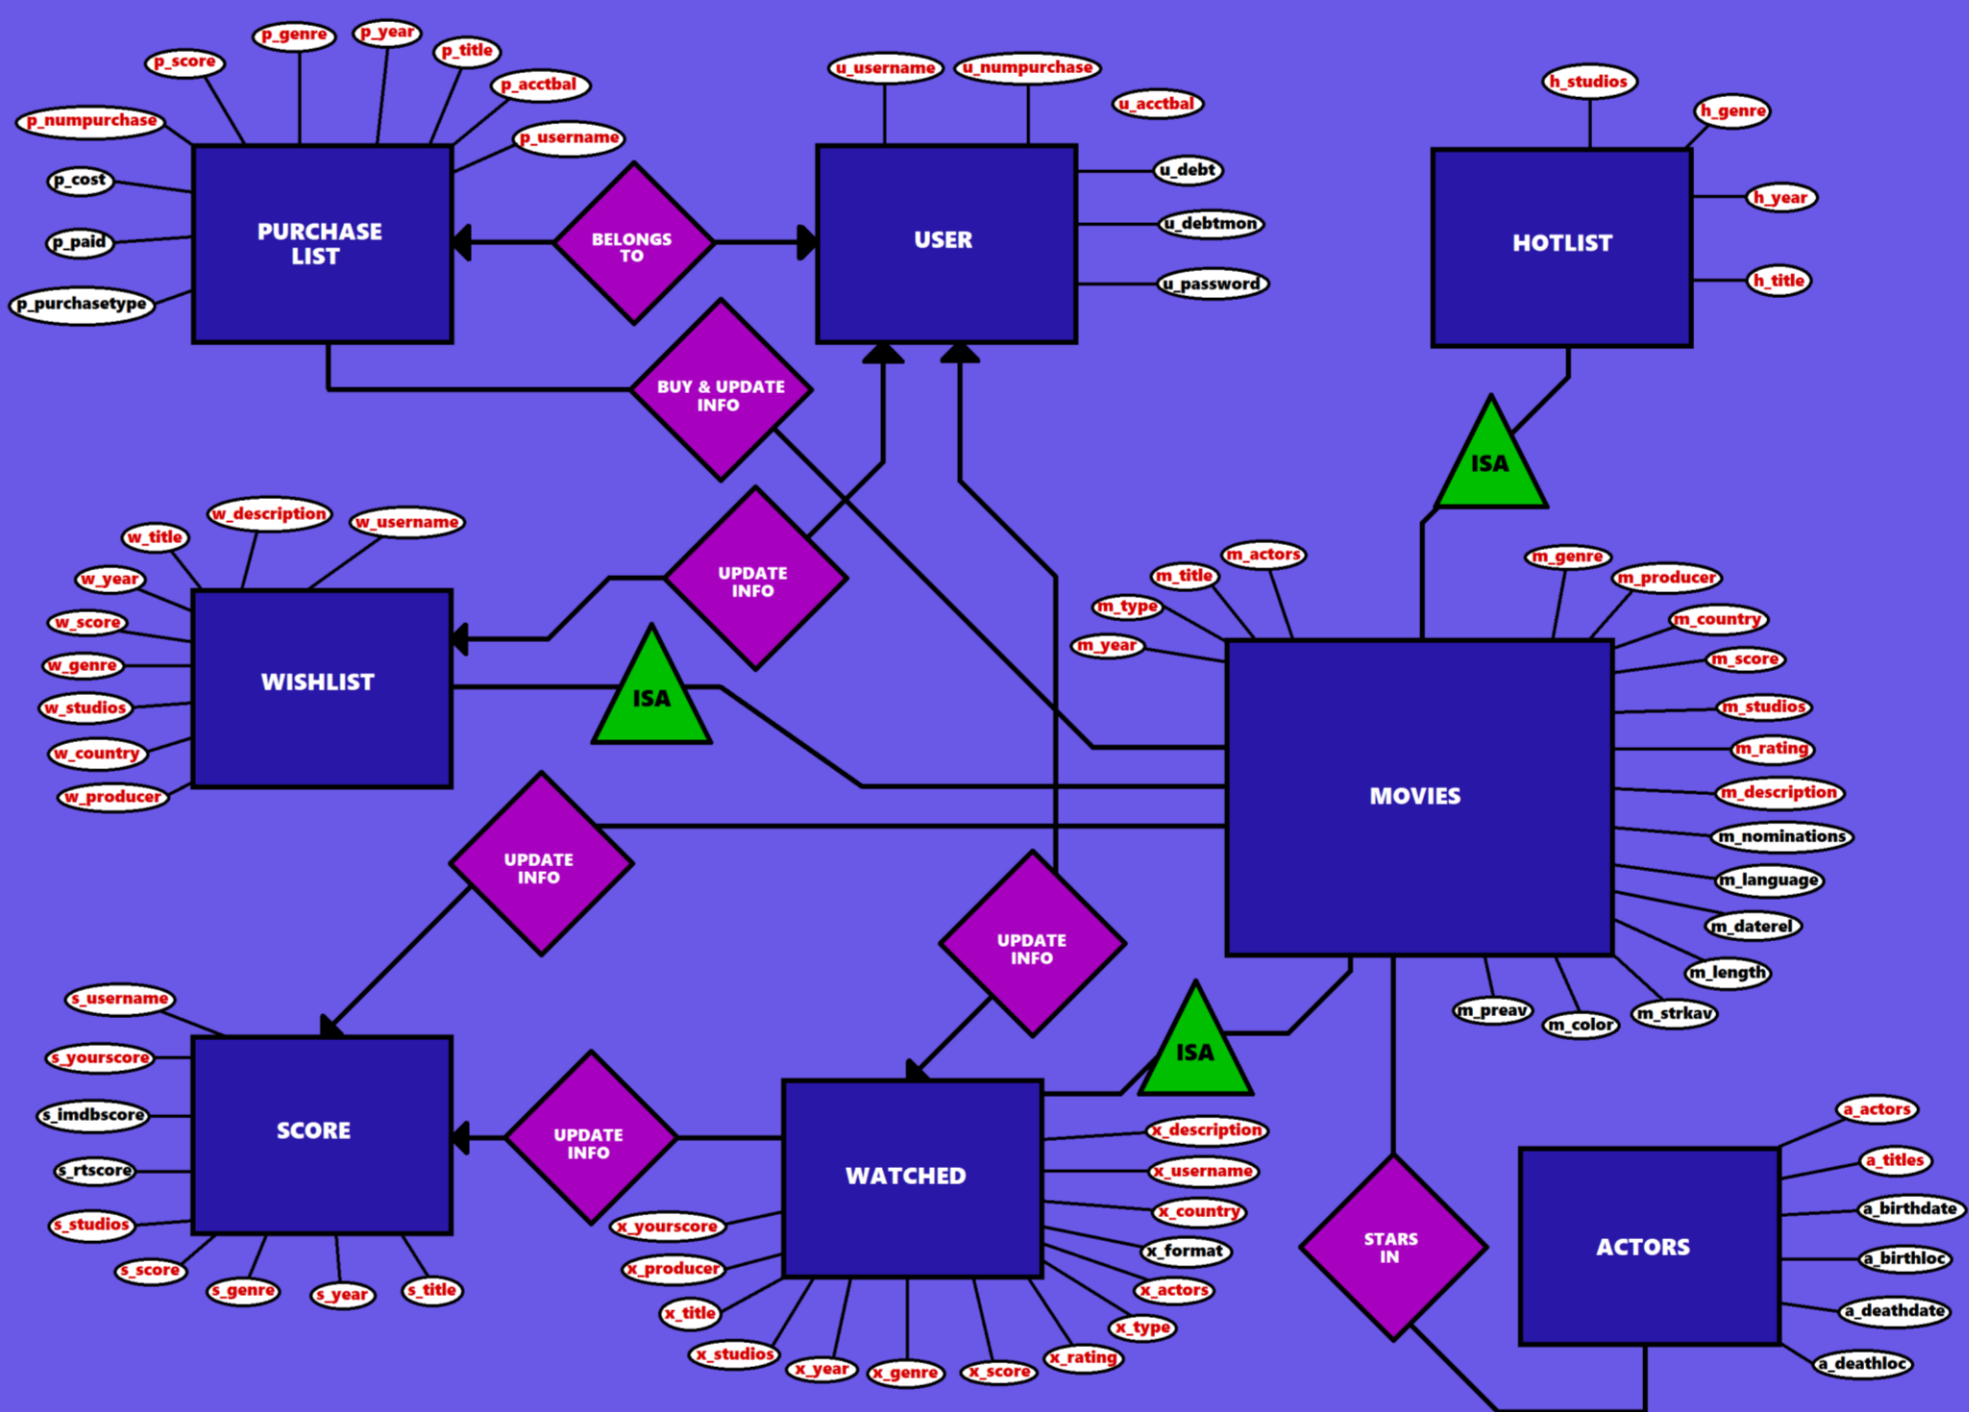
p_score
p_genre
p_year
p_title
p_acctbal
p_numpurchase
p_username
p_cost
p_paid
p_purchasetype
PURCHASE LIST
BELONGS TO
u_username
u_numpurchase
u_acctbal
u_debt
u_debtmon
u_password
USER
h_studios
h_genre
h_year
h_title
HOTLIST
BUY & UPDATE INFO
ISA
w_description
w_username
w_title
w_year
w_score
w_genre
w_studios
w_country
w_producer
WISHLIST
UPDATE INFO
ISA
m_actors
m_title
m_type
m_year
m_genre
m_producer
m_country
m_score
m_studios
m_rating
m_description
m_nominations
m_language
m_daterel
m_length
MOVIES
m_preav
m_color
m_strkav
UPDATE INFO
UPDATE INFO
ISA
s_username
s_yourscore
s_imdbscore
s_rtscore
s_studios
s_score
s_genre
s_year
s_title
SCORE
UPDATE INFO
WATCHED
x_description
x_username
x_country
x_format
x_actors
x_type
x_rating
x_score
x_genre
x_year
x_studios
x_title
x_producer
x_yourscore
STARS IN
ACTORS
a_actors
a_titles
a_birthdate
a_birthloc
a_deathdate
a_deathloc